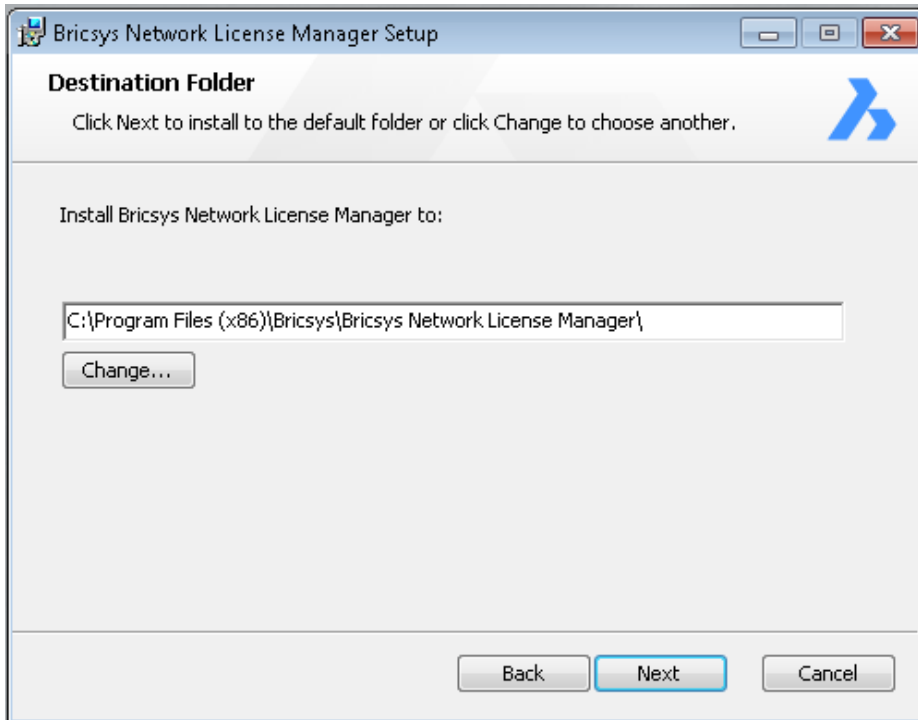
Bricsys Network License Manager Setup

Destination Folder

Click Next to install to the default folder or click Change to choose another.

Install Bricsys Network License Manager to:

C:\Program Files (x86)\Bricsys\Bricsys Network License Manager\

Change...

Back

Next

Cancel